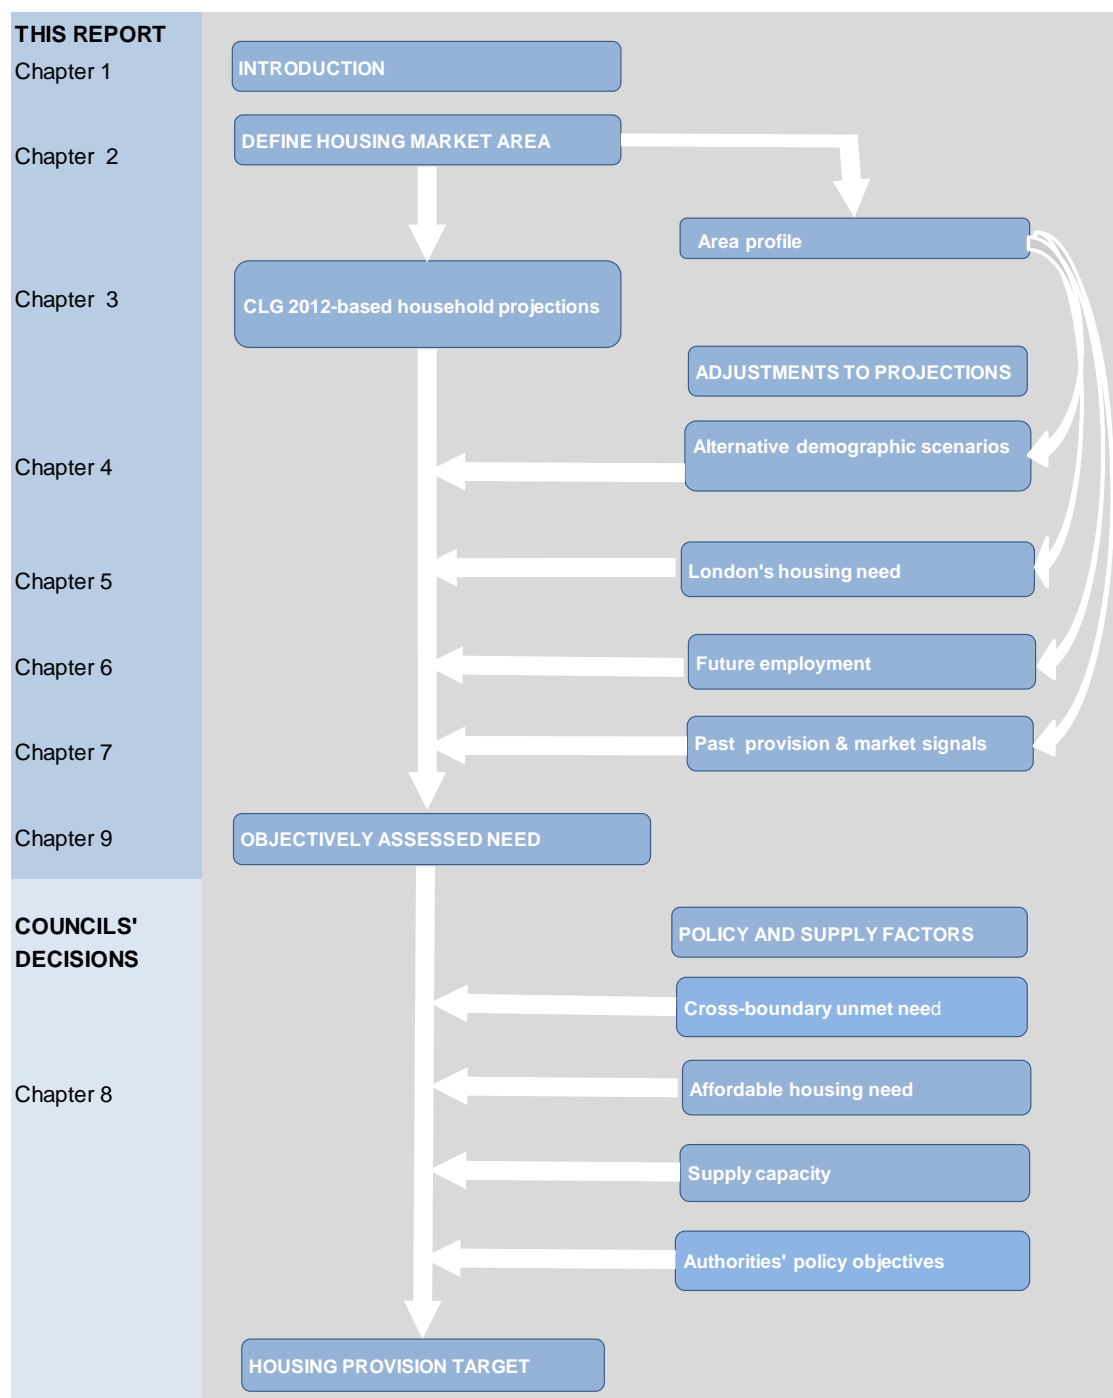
THIS REPORT
Chapter 1

INTRODUCTION

Chapter 2

DEFINE HOUSING MARKET AREA

Area profile

Chapter 3

CLG 2012-based household projections

ADJUSTMENTS TO PROJECTIONS

Chapter 4

Alternative demographic scenarios

Chapter 5

London's housing need

Chapter 6

Future employment

Chapter 7

Past provision & market signals

Chapter 9

OBJECTIVELY ASSESSED NEED

COUNCILS' DECISIONS

POLICY AND SUPPLY FACTORS

Cross-boundary unmet need

Chapter 8

Affordable housing need

Supply capacity

Authorities' policy objectives

HOUSING PROVISION TARGET